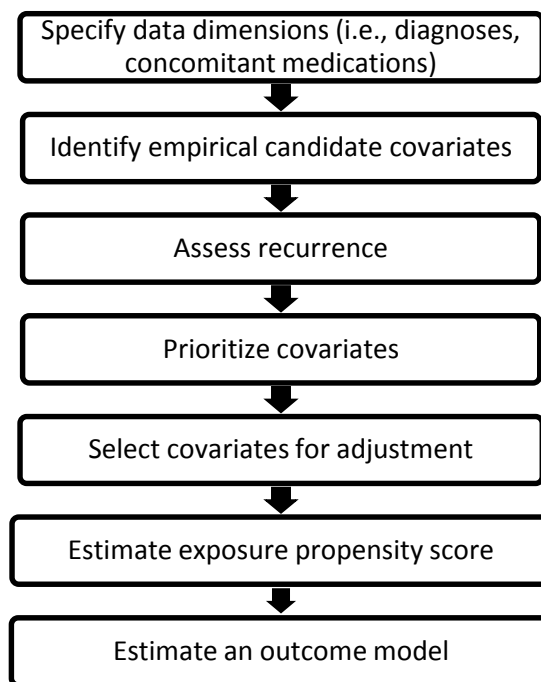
Specify data dimensions (i.e., diagnoses, concomitant medications)

Identify empirical candidate covariates

Assess recurrence

Prioritize covariates

Select covariates for adjustment

Estimate exposure propensity score

Estimate an outcome model